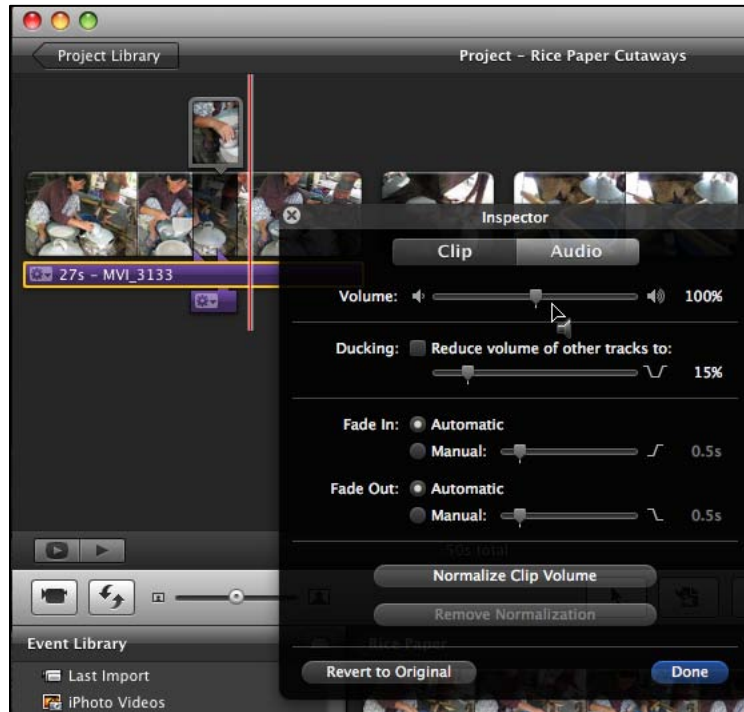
Project Library

Project - Rice Paper Cutaways

27s - MVI_3133

Inspector

Clip

Audio

Volume:

100%

Ducking:

Reduce volume of other tracks to:

15%

Fade In:

Automatic

Manual:

0.5s

Fade Out:

Automatic

Manual:

0.5s

50s total

Normalize Clip Volume

Remove Normalization

Event Library

Last Import

iPhoto Videos

Rice Paper

Revert to Original

Done